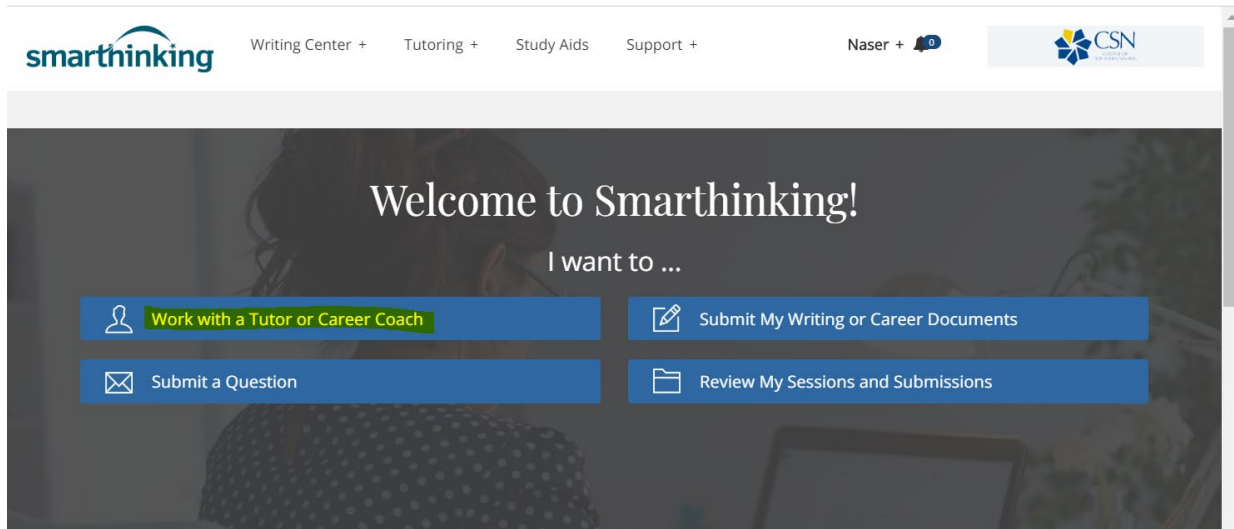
smarthinking

Writing Center + Tutoring + Study Aids Support +

Naser + 0

CSN

Welcome to Smarthinking!

I want to ...

Work with a Tutor or Career Coach

Submit My Writing or Career Documents

Submit a Question

Review My Sessions and Submissions